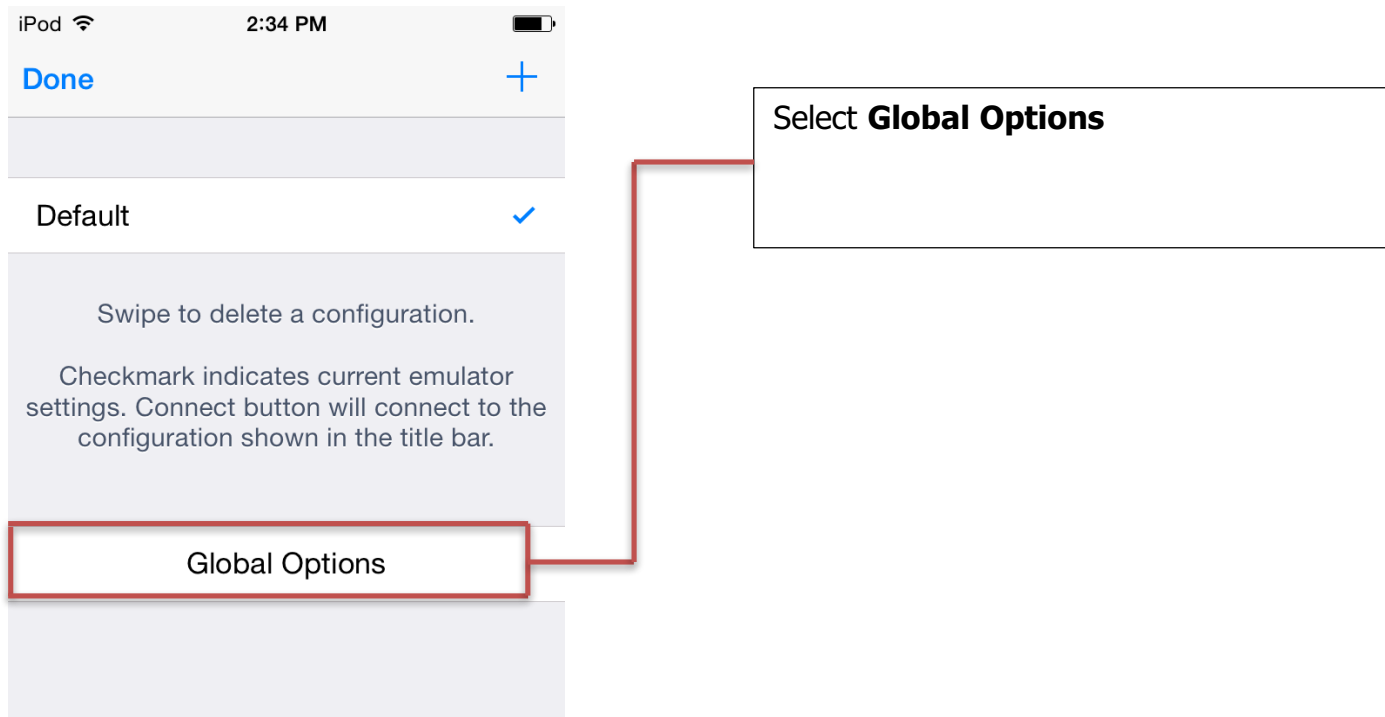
iPod 2:34 PM

Done +

Default ✓

Swipe to delete a configuration.

Checkmark indicates current emulator settings. Connect button will connect to the configuration shown in the title bar.

Global Options

Select **Global Options**